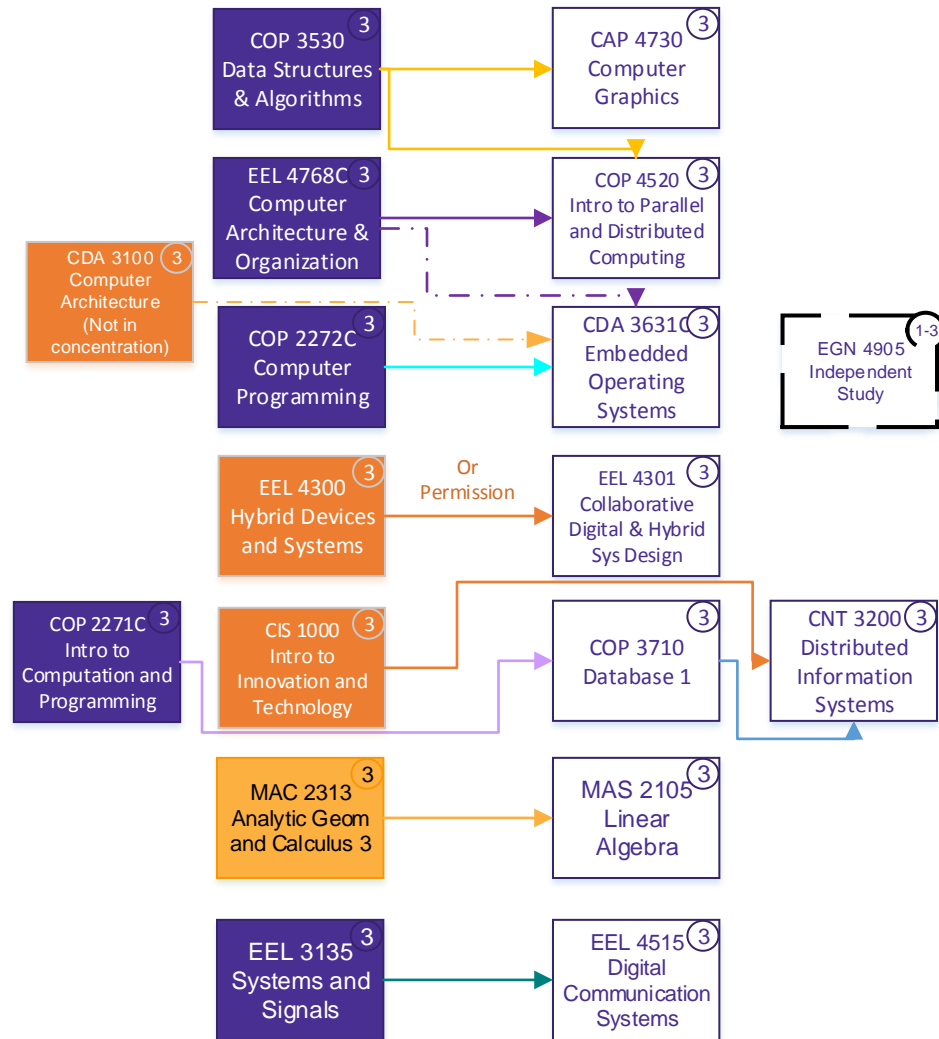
COP 3530 3
Data Structures & Algorithms

CAP 4730 3
Computer Graphics

EEL 4768C 3
Computer Architecture & Organization

COP 4520 3
Intro to Parallel and Distributed Computing

CDA 3100 3
Computer Architecture
(Not in concentration)

COP 2272C 3
Computer Programming

CDA 3631C 3
Embedded Operating Systems

EGN 4905 1-3
Independent Study

EEL 4300 3
Hybrid Devices and Systems

Or Permission

EEL 4301 3
Collaborative Digital & Hybrid Sys Design

COP 2271C 3
Intro to Computation and Programming

CIS 1000 3
Intro to Innovation and Technology

COP 3710 3
Database 1

CNT 3200 3
Distributed Information Systems

MAC 2313 3
Analytic Geom and Calculus 3

MAS 2105 3
Linear Algebra

EEL 3135 3
Systems and Signals

EEL 4515 3
Digital Communication Systems